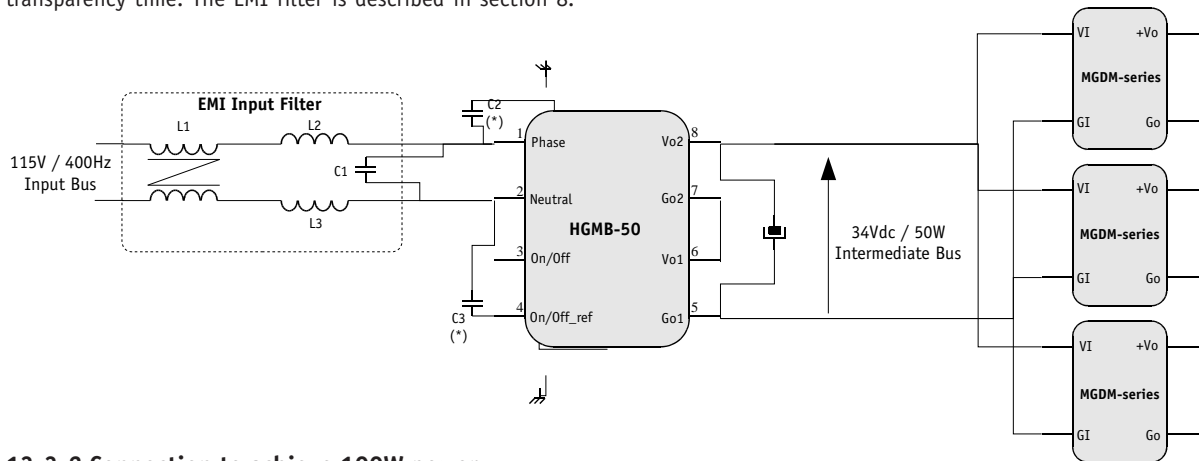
transparency time. The EMI filter is described in section 8.

EMI Input Filter

L1

L2

115V / 400Hz Input Bus

C1

L3

C2 (*)

C3 (*)

1 Phase

2 Neutral

3 On/Off

4 On/Off_ref

HGMB-50

8 Vo2

7 Go2

6 Vo1

5 Go1

34Vdc / 50W Intermediate Bus

VI +Vo MGDM-series GI Go

VI +Vo MGDM-series GI Go

VI +Vo MGDM-series GI Go

13-2-2 Connection to achieve 100W power